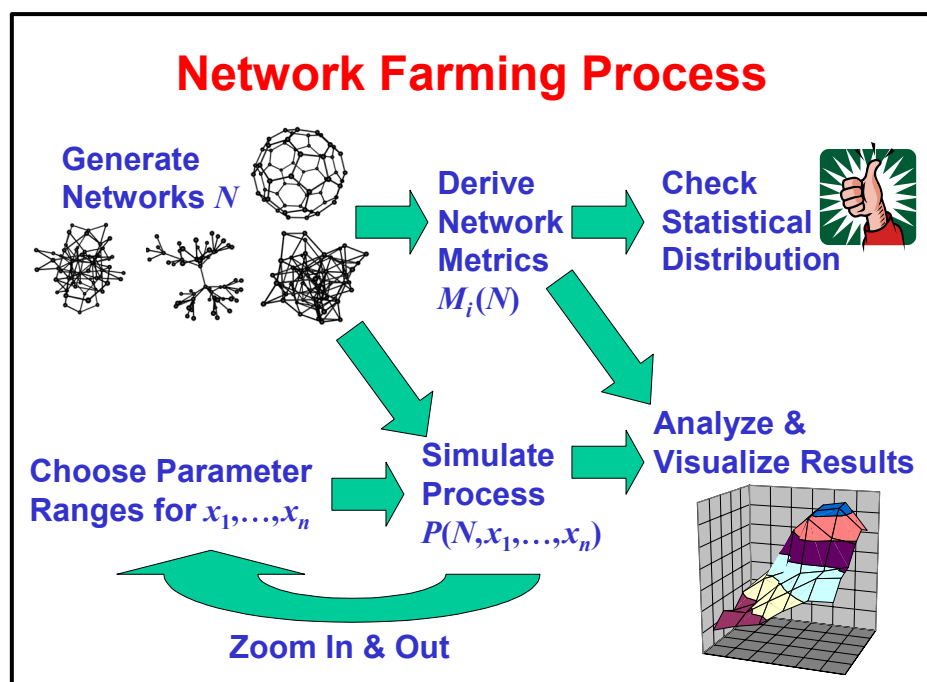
Network Farming Process

Generate Networks $N$

Derive Network Metrics $M_i(N)$

Check Statistical Distribution

Analyze & Visualize Results

Choose Parameter Ranges for $x_1,\ldots,x_n$

Simulate Process $P(N,x_1,\ldots,x_n)$

Zoom In & Out